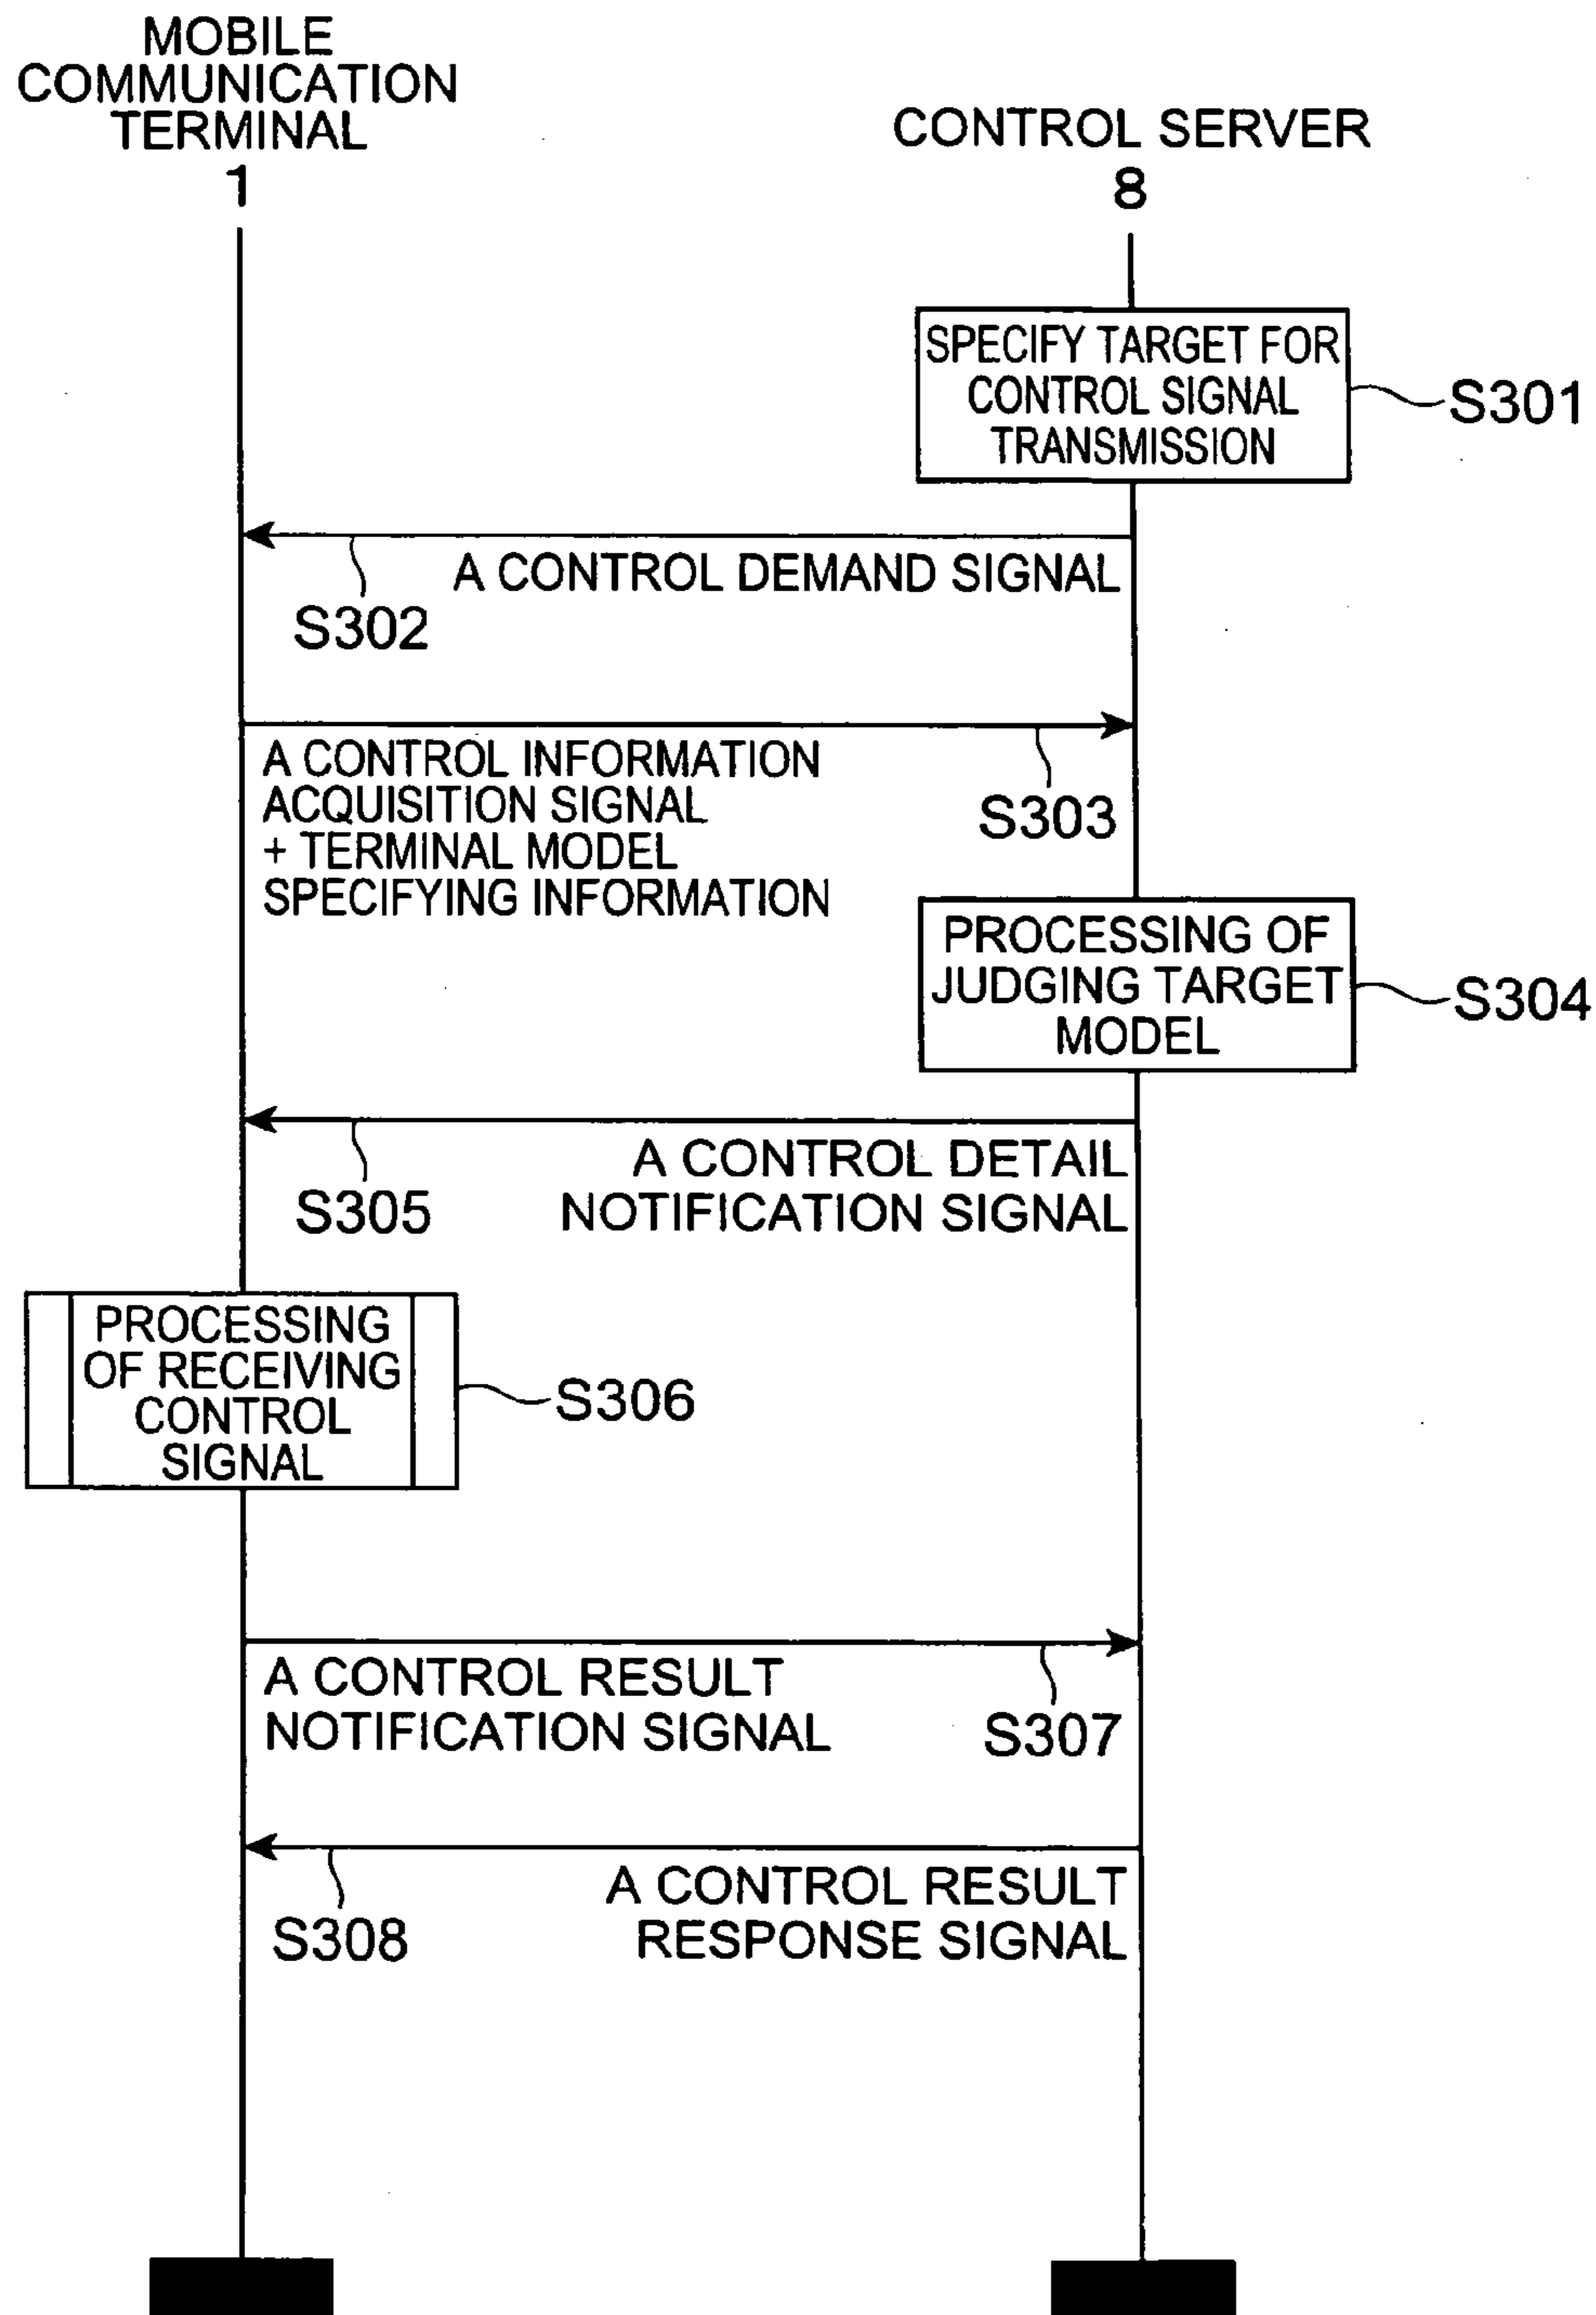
MOBILE COMMUNICATION TERMINAL
1

CONTROL SERVER
8

SPECIFY TARGET FOR CONTROL SIGNAL TRANSMISSION

S301

A CONTROL DEMAND SIGNAL

S302

A CONTROL INFORMATION ACQUISITION SIGNAL + TERMINAL MODEL SPECIFYING INFORMATION

S303

PROCESSING OF JUDGING TARGET MODEL

S304

A CONTROL DETAIL NOTIFICATION SIGNAL

S305

PROCESSING OF RECEIVING CONTROL SIGNAL

S306

A CONTROL RESULT NOTIFICATION SIGNAL

S307

A CONTROL RESULT RESPONSE SIGNAL

S308